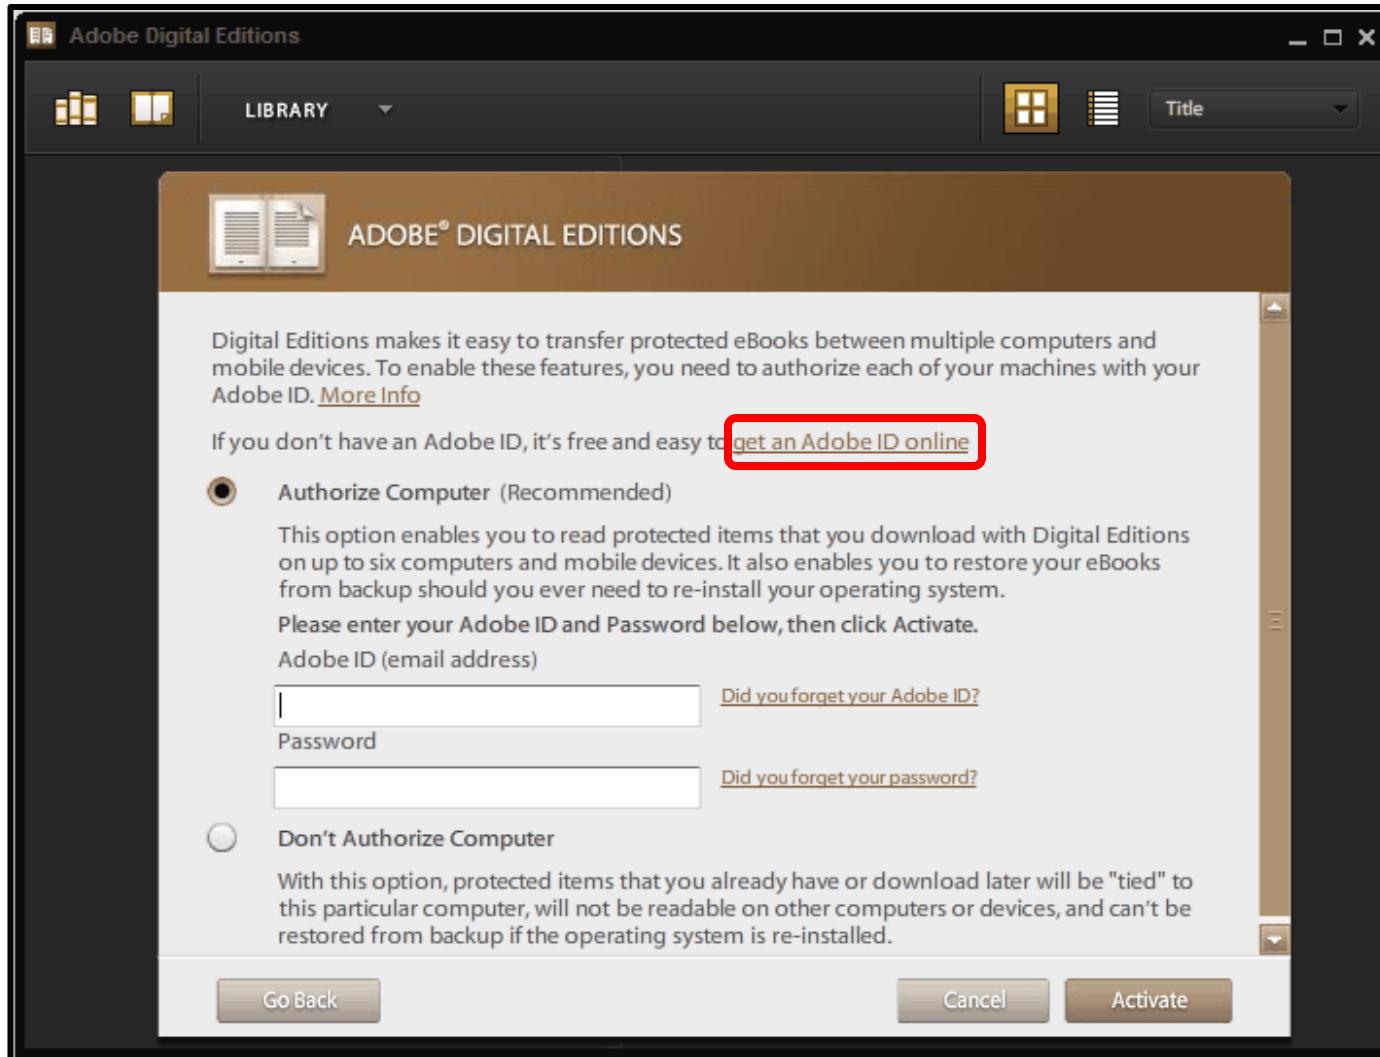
Adobe Digital Editions

LIBRARY

Title

ADOBE® DIGITAL EDITIONS

Digital Editions makes it easy to transfer protected eBooks between multiple computers and mobile devices. To enable these features, you need to authorize each of your machines with your Adobe ID. More Info

If you don't have an Adobe ID, it's free and easy to get an Adobe ID online

Authorize Computer (Recommended)

This option enables you to read protected items that you download with Digital Editions on up to six computers and mobile devices. It also enables you to restore your eBooks from backup should you ever need to re-install your operating system.

Please enter your Adobe ID and Password below, then click Activate.

Adobe ID (email address)

Did you forget your Adobe ID?

Password

Did you forget your password?

Don't Authorize Computer

With this option, protected items that you already have or download later will be "tied" to this particular computer, will not be readable on other computers or devices, and can't be restored from backup if the operating system is re-installed.

Go Back

Cancel

Activate